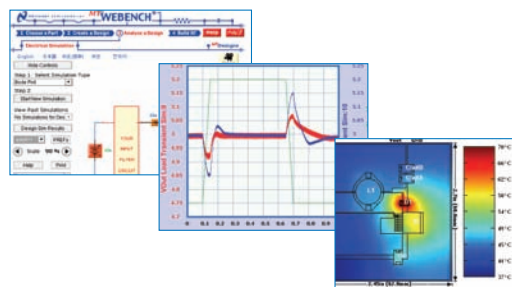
WEBENCH

1. Choose a Part
2. Create a Design
Analyze a Design
4. Build It!

Electrical Simulation

English

Hide Controls

Step 1: Select Simulation Type
Bode Plot

Step 2:
Start New Simulation

View Past Simulations
No Simulations for Des

Design Sim Results

Scale: 100 %

Help
Print

YOUR INPUT FILTER CIRCUIT

5.2
5.15
5.1
5.05
5
4.95
4.9
4.85
4.8
4.75
4.7

0
0.1
0.2
0.3
0.4
0.5
0.6
0.7
0.8
0.9

VOut Load Transient Sim 0

76°C
70°C
64°C
58°C
54°C
48°C
43°C
37°C